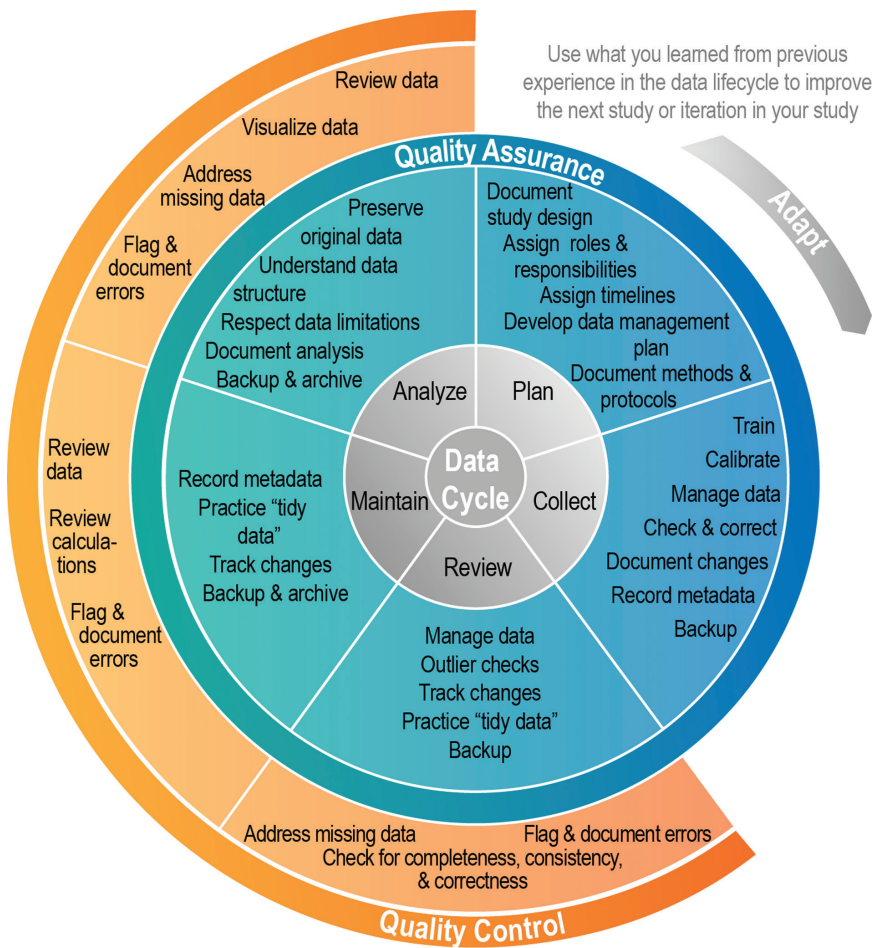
Use what you learned from previous experience in the data lifecycle to improve the next study or iteration in your study

Adapt

Review data
Visualize data
Address missing data
Flag & document errors

Quality Assurance

Document study design
Assign roles & responsibilities
Assign timelines
Develop data management plan
Document methods & protocols

Preserve original data
Understand data structure
Respect data limitations
Document analysis
Backup & archive

Analyze
Plan
Data Cycle
Maintain
Collect
Review

Train
Calibrate
Manage data
Check & correct
Document changes
Record metadata
Backup

Review data
Review calculations
Flag & document errors

Record metadata
Practice "tidy data"
Track changes
Backup & archive

Manage data
Outlier checks
Track changes
Practice "tidy data"
Backup

Address missing data
Flag & document errors
Check for completeness, consistency, & correctness

Quality Control